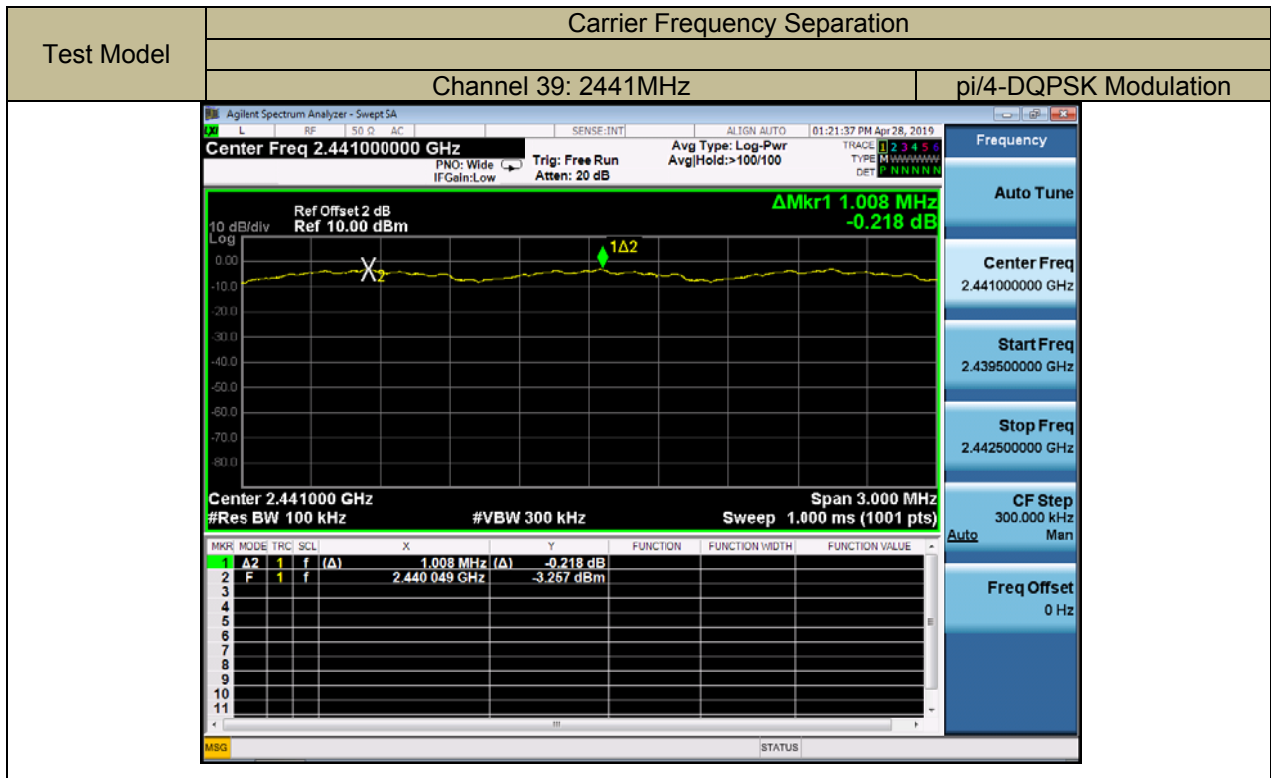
| Test Model | Carrier Frequency Separation | |
|---|---|---|
| | | |
| | Channel 39: 2441MHz | pi/4-DQPSK Modulation |

Agilent Spectrum Analyzer - Swept SA

L RF 50 Ω AC SENSE:INT ALIGN AUTO 01:21:37 PM Apr 28, 2019

Center Freq 2.441000000 GHz

PNO: Wide IFGain:Low Trig: Free Run Atten: 20 dB Avg Type: Log-Pwr Avg|Hold:>100/100

TRACE 1 2 3 4 5 6 TYPE M WWWWW DET P N N N N N

Frequency

Ref Offset 2 dB
10 dB/div Ref 10.00 dBm

ΔMkr1 1.008 MHz -0.218 dB

Log
0.00
-10.0
-20.0
-30.0
-40.0
-50.0
-60.0
-70.0
-80.0

X2
1Δ2

Center 2.441000 GHz Span 3.000 MHz
#Res BW 100 kHz #VBW 300 kHz Sweep 1.000 ms (1001 pts)

| MKR | MODE | TRC | SCL | X | | Y | FUNCTION | FUNCTION WIDTH | FUNCTION VALUE |
|---|---|---|---|---|---|---|---|---|---|
| 1 | Δ2 | 1 | f | (Δ) | 1.008 MHz (Δ) | -0.218 dB | | | |
| 2 | F | 1 | f | | 2.440 049 GHz | -3.257 dBm | | | |
| 3 | | | | | | | | | |
| 4 | | | | | | | | | |
| 5 | | | | | | | | | |
| 6 | | | | | | | | | |
| 7 | | | | | | | | | |
| 8 | | | | | | | | | |
| 9 | | | | | | | | | |
| 10 | | | | | | | | | |
| 11 | | | | | | | | | |

Auto Tune

Center Freq
2.441000000 GHz

Start Freq
2.439500000 GHz

Stop Freq
2.442500000 GHz

CF Step
300.000 kHz
Auto Man

Freq Offset
0 Hz

MSG STATUS